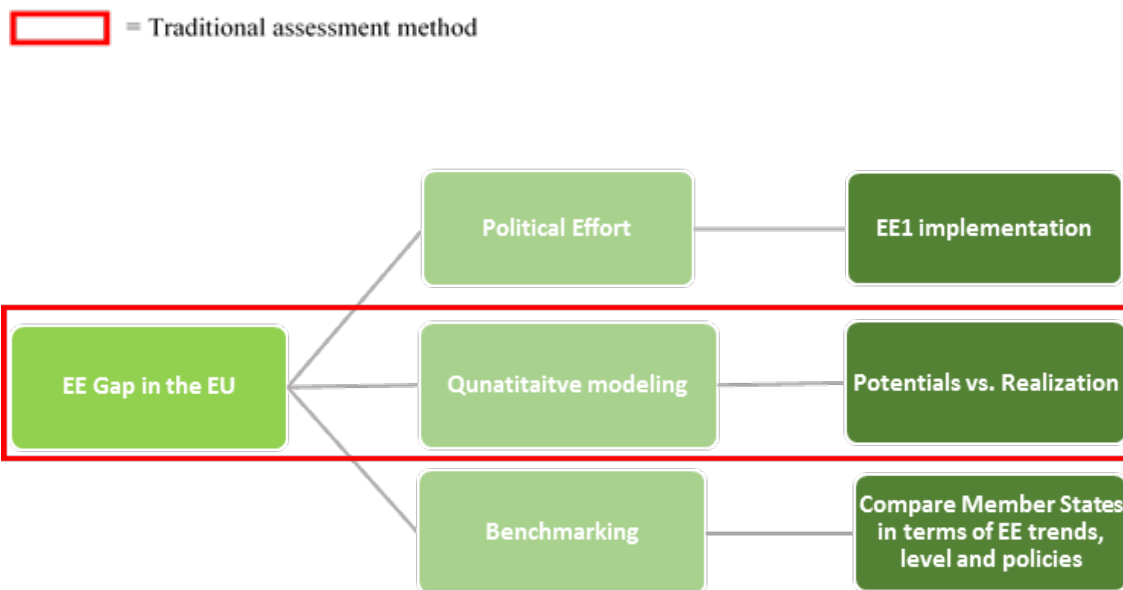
= Traditional assessment method

EE Gap in the EU

Political Effort

EE1 implementation

Qunatitaitve modeling

Potentials vs. Realization

Benchmarking

Compare Member States in terms of EE trends, level and policies